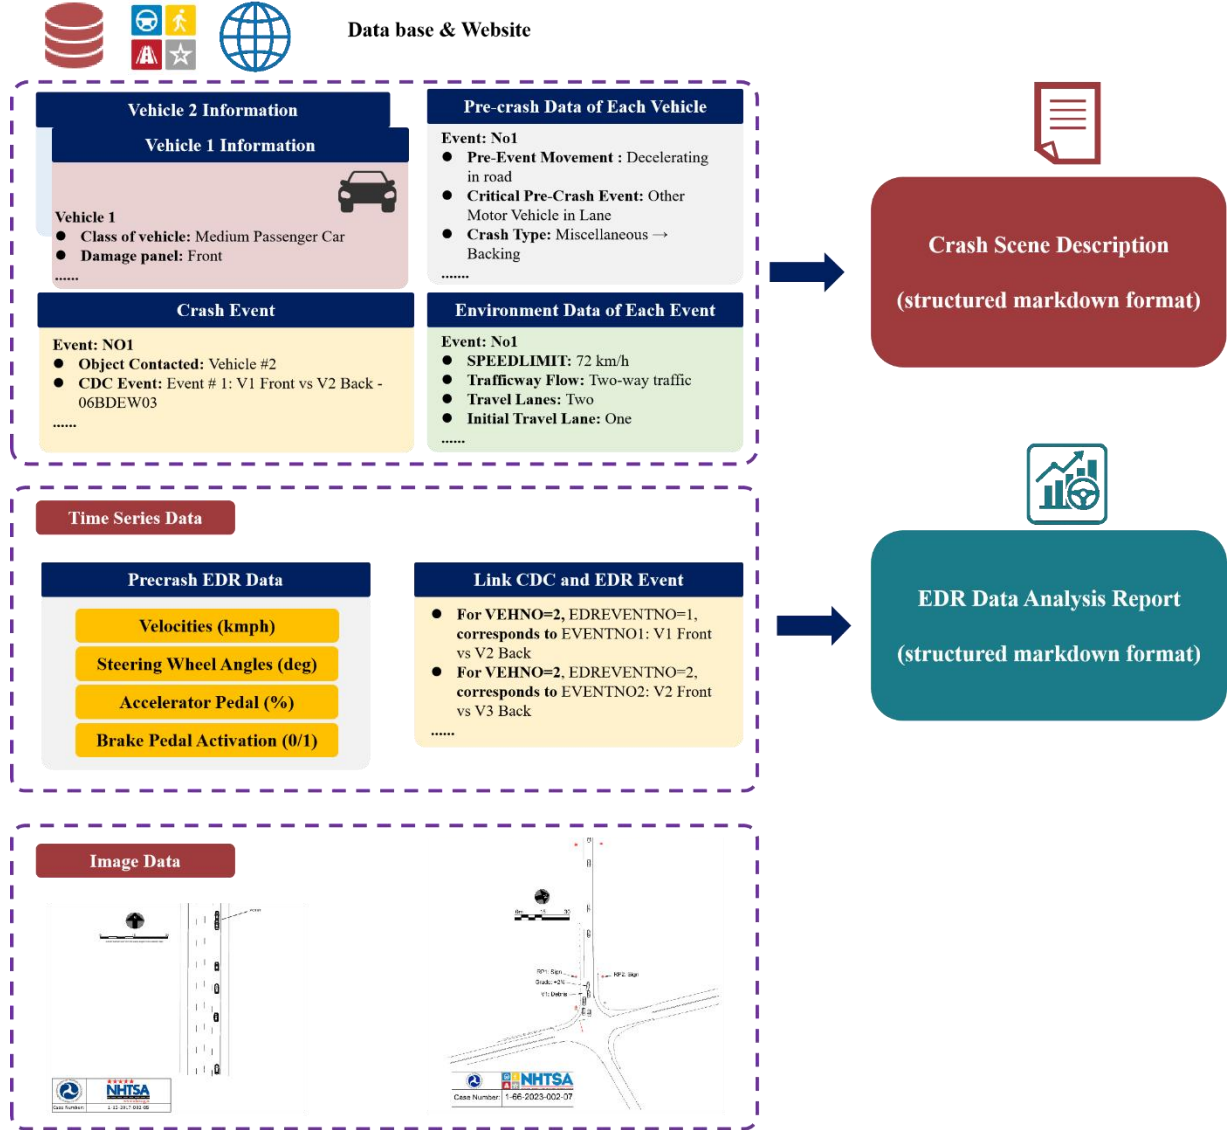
Data base & Website

Vehicle 2 Information

Vehicle 1 Information

Vehicle 1
● Class of vehicle: Medium Passenger Car
● Damage panel: Front
......

Pre-crash Data of Each Vehicle

Event: No1
● Pre-Event Movement : Decelerating in road
● Critical Pre-Crash Event: Other Motor Vehicle in Lane
● Crash Type: Miscellaneous → Backing
.......

Crash Event

Event: NO1
● Object Contacted: Vehicle #2
● CDC Event: Event # 1: V1 Front vs V2 Back - 06BDEW03
......

Environment Data of Each Event

Event: No1
● SPEEDLIMIT: 72 km/h
● Trafficway Flow: Two-way traffic
● Travel Lanes: Two
● Initial Travel Lane: One
......

Crash Scene Description

(structured markdown format)

Time Series Data

Precrash EDR Data

Velocities (kmph)

Steering Wheel Angles (deg)

Accelerator Pedal (%)

Brake Pedal Activation (0/1)

Link CDC and EDR Event

● For VEHNO=2, EDREVENTNO=1, corresponds to EVENTNO1: V1 Front vs V2 Back
● For VEHNO=2, EDREVENTNO=2, corresponds to EVENTNO2: V2 Front vs V3 Back
......

EDR Data Analysis Report

(structured markdown format)

Image Data

NHTSA

NHTSA

Case Number: 1-66-2023-002-07